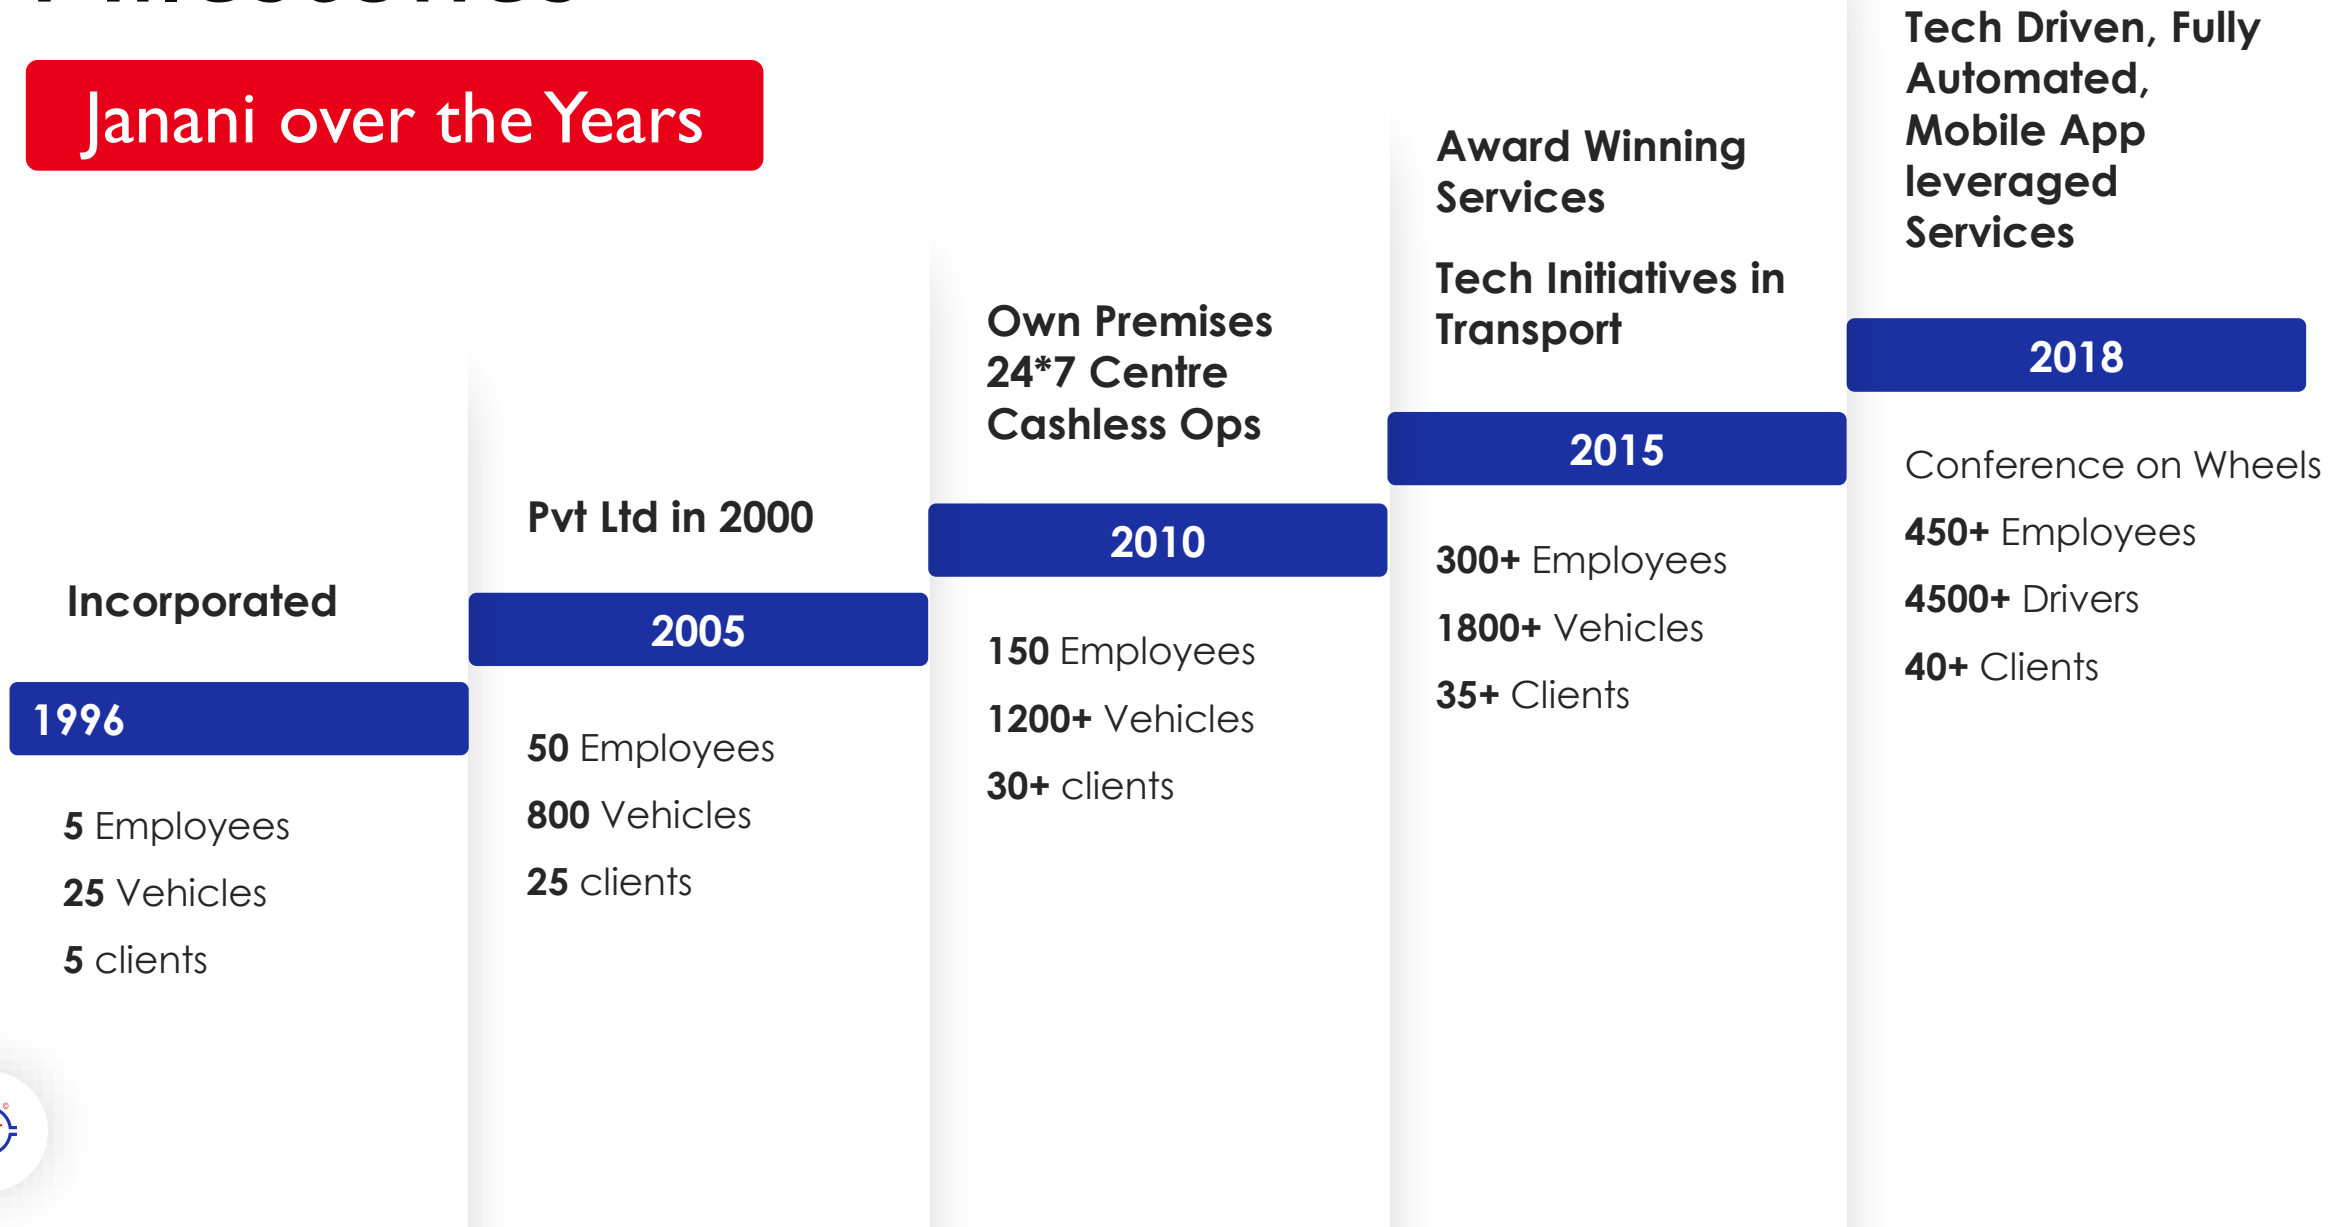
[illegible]

Janani over the Years

Incorporated

1996

5 Employees

25 Vehicles

5 clients

Pvt Ltd in 2000

2005

50 Employees

800 Vehicles

25 clients

Own Premises
24*7 Centre
Cashless Ops

2010

150 Employees

1200+ Vehicles

30+ clients

Award Winning Services

Tech Initiatives in Transport

2015

300+ Employees

1800+ Vehicles

35+ Clients

Tech Driven, Fully Automated, Mobile App leveraged Services

2018

Conference on Wheels

450+ Employees

4500+ Drivers

40+ Clients